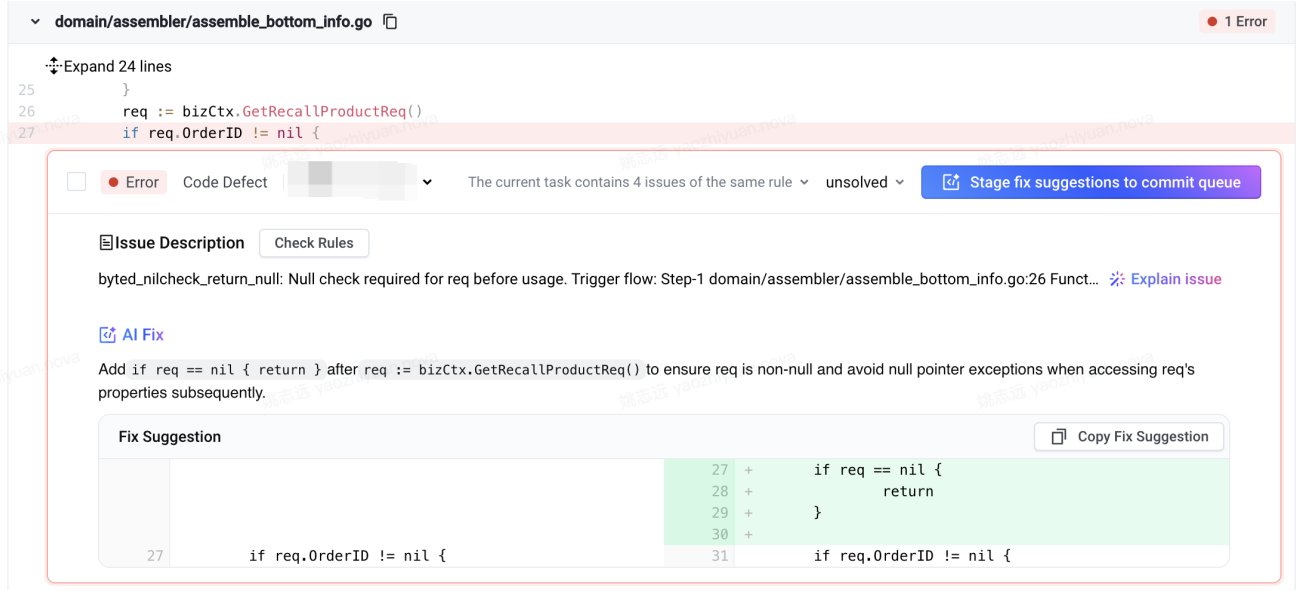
domain/assembler/assemble_bottom_info.go

1 Error

Expand 24 lines

25 }
26 req := bizCtx.GetRecallProductReq()
27 if req.OrderID != nil {

Error Code Defect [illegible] The current task contains 4 issues of the same rule unsolved Stage fix suggestions to commit queue

Issue Description Check Rules

byted_nilcheck_return_null: Null check required for req before usage. Trigger flow: Step-1 domain/assembler/assemble_bottom_info.go:26 Funct... Explain issue

AI Fix

Add `if req == nil { return }` after `req := bizCtx.GetRecallProductReq()` to ensure req is non-null and avoid null pointer exceptions when accessing req's properties subsequently.

Fix Suggestion Copy Fix Suggestion

| | | | |
|---|---|---|---|
| | | 27 | + if req == nil { |
| | | 28 | + return |
| | | 29 | + } |
| | | 30 | + |
| 27 | if req.OrderID != nil { | 31 | if req.OrderID != nil { |

姚志远 yaozhiyuan.nova